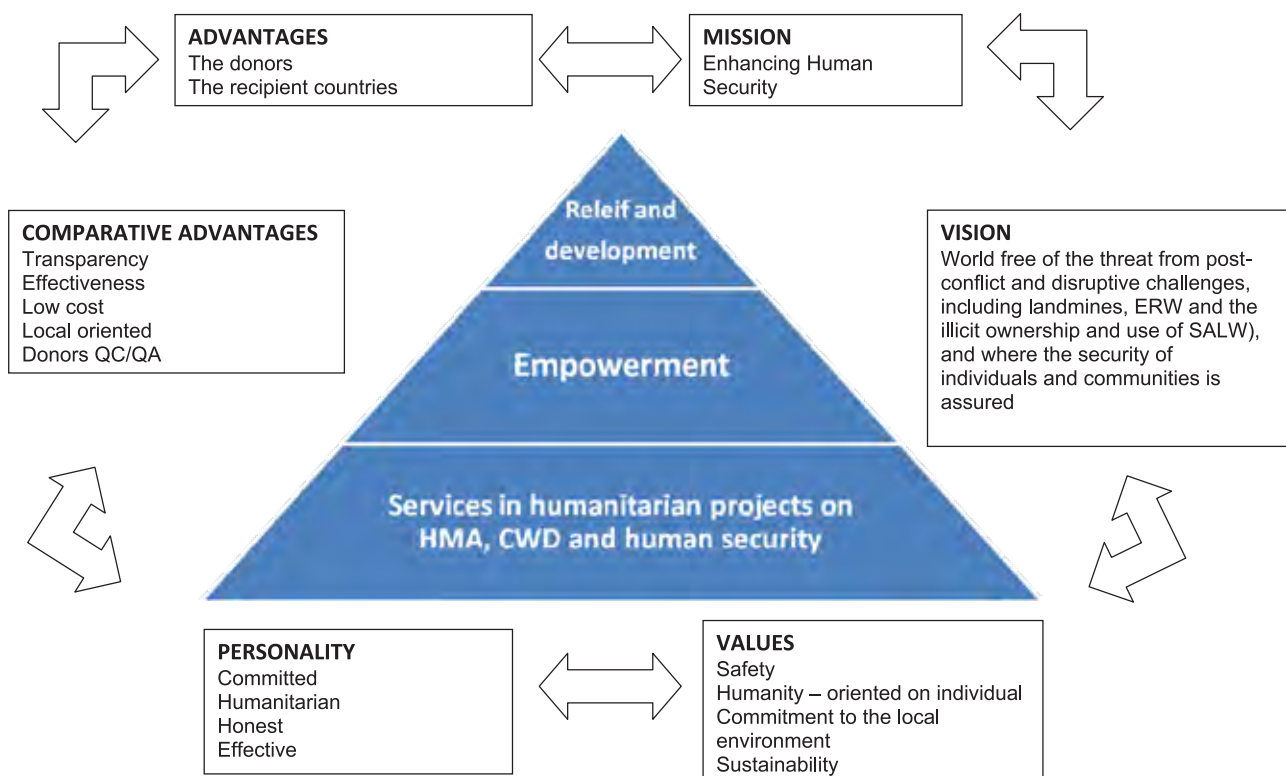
ADVANTAGES
The donors
The recipient countries

MISSION
Enhancing Human Security

COMPARATIVE ADVANTAGES
Transparency
Effectiveness
Low cost
Local oriented
Donors QC/QA

Releif and development

Empowerment

Services in humanitarian projects on HMA, CWD and human security

VISION
World free of the threat from post-conflict and disruptive challenges, including landmines, ERW and the illicit ownership and use of SALW), and where the security of individuals and communities is assured

PERSONALITY
Committed
Humanitarian
Honest
Effective

VALUES
Safety
Humanity – oriented on individual
Commitment to the local environment
Sustainability